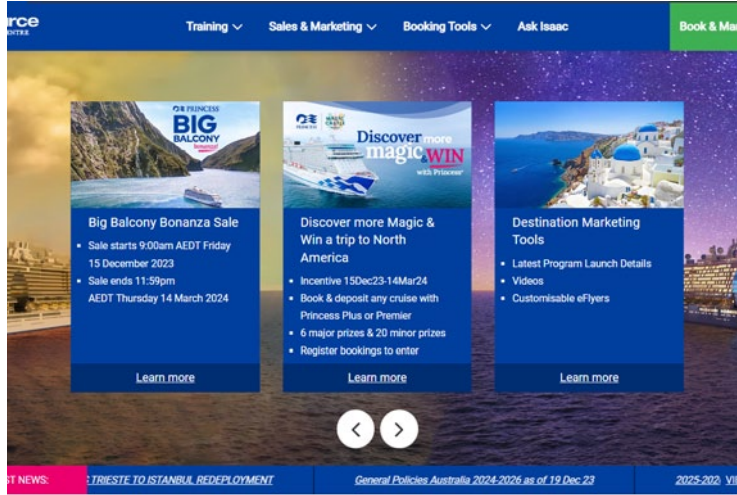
urce
ENTRE

Training
Sales & Marketing
Booking Tools
Ask Isaac
Book & Ma

PRINCESS
BIG BALCONY Bonanza

Big Balcony Bonanza Sale
- Sale starts 9:00am AEDT Friday 15 December 2023
- Sale ends 11:59pm AEDT Thursday 14 March 2024

Learn more

PRINCESS
Discover more magic & WIN with Princess

Discover more Magic & Win a trip to North America
- Incentive 15Dec23-14Mar24
- Book & deposit any cruise with Princess Plus or Premier
- 6 major prizes & 20 minor prizes
- Register bookings to enter

Learn more

Destination Marketing Tools
- Latest Program Launch Details
- Videos
- Customisable eFlyers

Learn more

ST NEWS:
TRIESTE TO ISTANBUL REDEPLOYMENT
General Policies Australia 2024-2026 as of 19 Dec 23
2025-202 VI